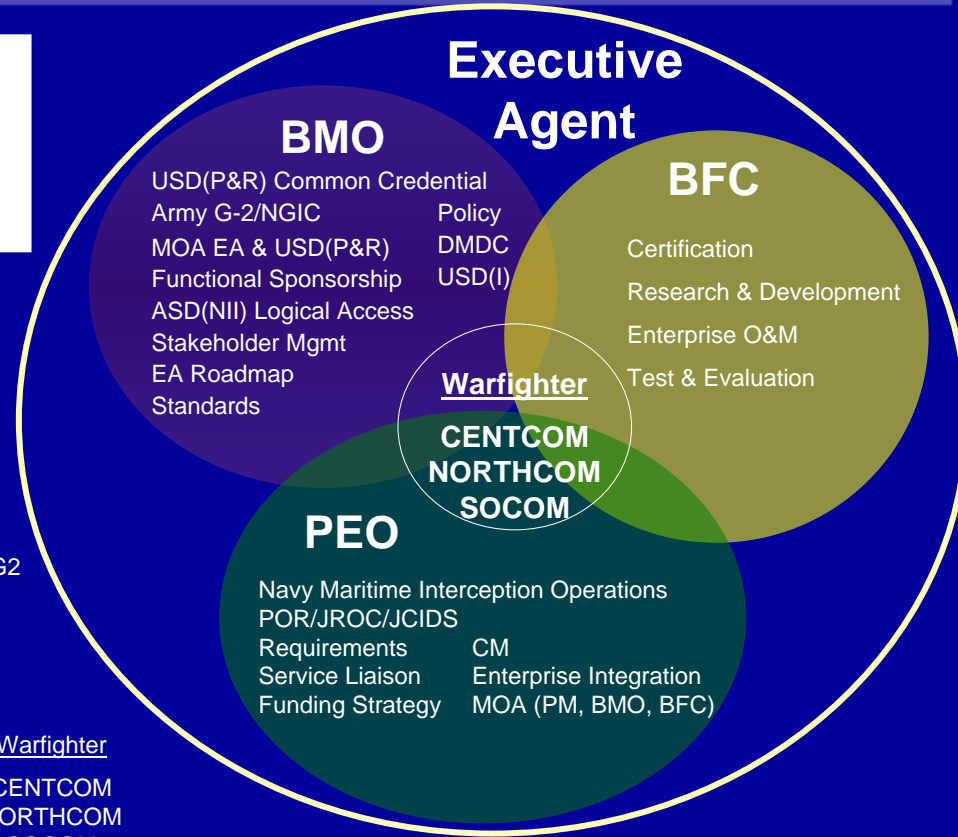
Executive Agent

BMO

USD(P&R) Common Credential
Army G-2/NGIC
MOA EA & USD(P&R)
Functional Sponsorship
ASD(NII) Logical Access
Stakeholder Mgmt
EA Roadmap
Standards

Policy
DMDC
USD(I)

BFC

Certification
Research & Development
Enterprise O&M
Test & Evaluation

Warfighter

CENTCOM
NORTHCOM
SOCOM

PEO

Navy Maritime Interception Operations
POR/JROC/JCIDS
Requirements
Service Liaison
Funding Strategy

CM
Enterprise Integration
MOA (PM, BMO, BFC)

G2

Warfighter

CENTCOM
ORTHCOM